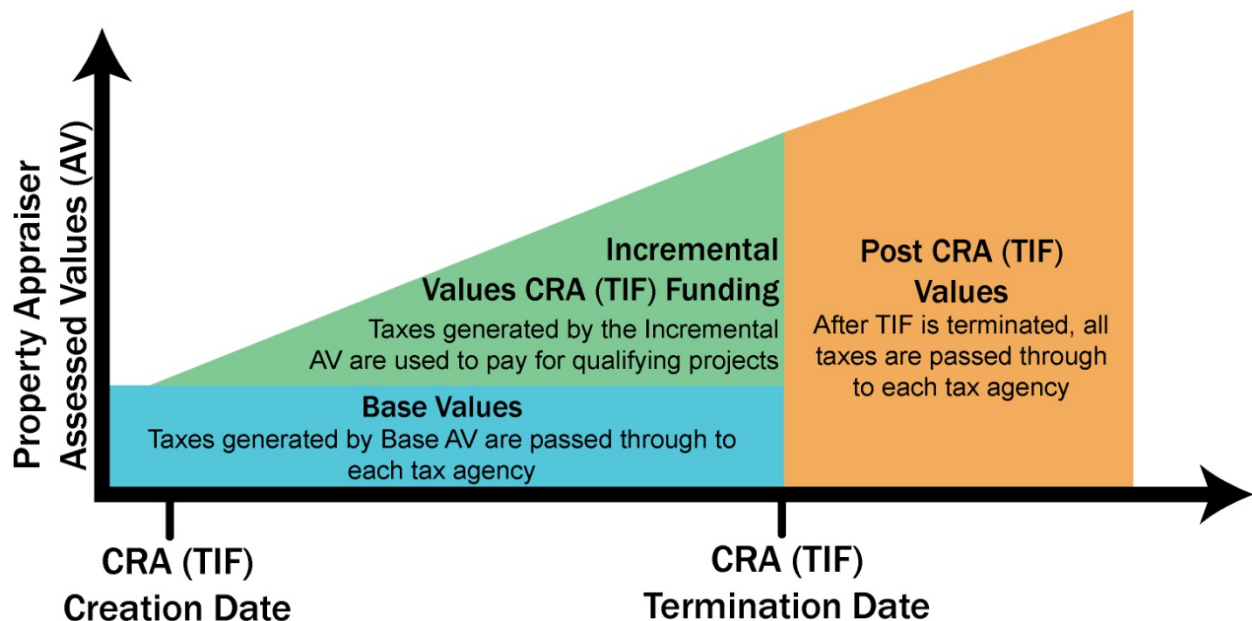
Property Appraiser Assessed Values (AV)

Incremental Values CRA (TIF) Funding

Taxes generated by the Incremental AV are used to pay for qualifying projects

Post CRA (TIF) Values

After TIF is terminated, all taxes are passed through to each tax agency

Base Values

Taxes generated by Base AV are passed through to each tax agency

CRA (TIF) Creation Date

CRA (TIF) Termination Date